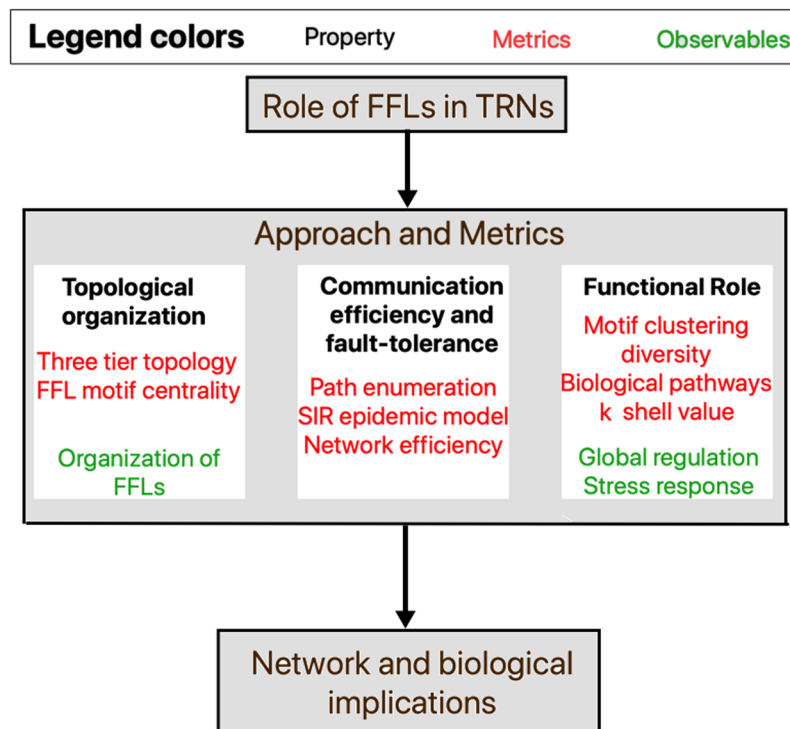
Legend colors Property Metrics Observables

Role of FFLs in TRNs

Approach and Metrics

Topological organization

Three tier topology
FFL motif centrality

Organization of FFLs

Communication efficiency and fault-tolerance

Path enumeration
SIR epidemic model
Network efficiency

Functional Role

Motif clustering diversity
Biological pathways
k shell value

Global regulation
Stress response

Network and biological implications